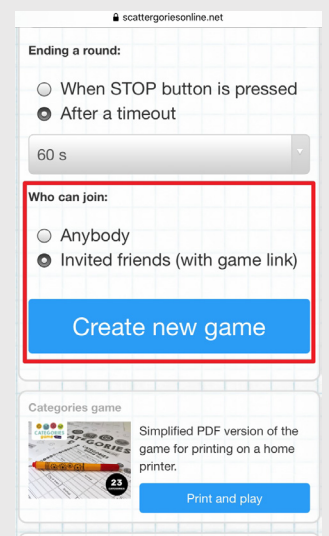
scattergoriesonline.net

Ending a round:

When STOP button is pressed
After a timeout

60 s

Who can join:

Anybody
Invited friends (with game link)

Create new game

Categories game

CATEGORIES

23

Simplified PDF version of the game for printing on a home printer.

Print and play